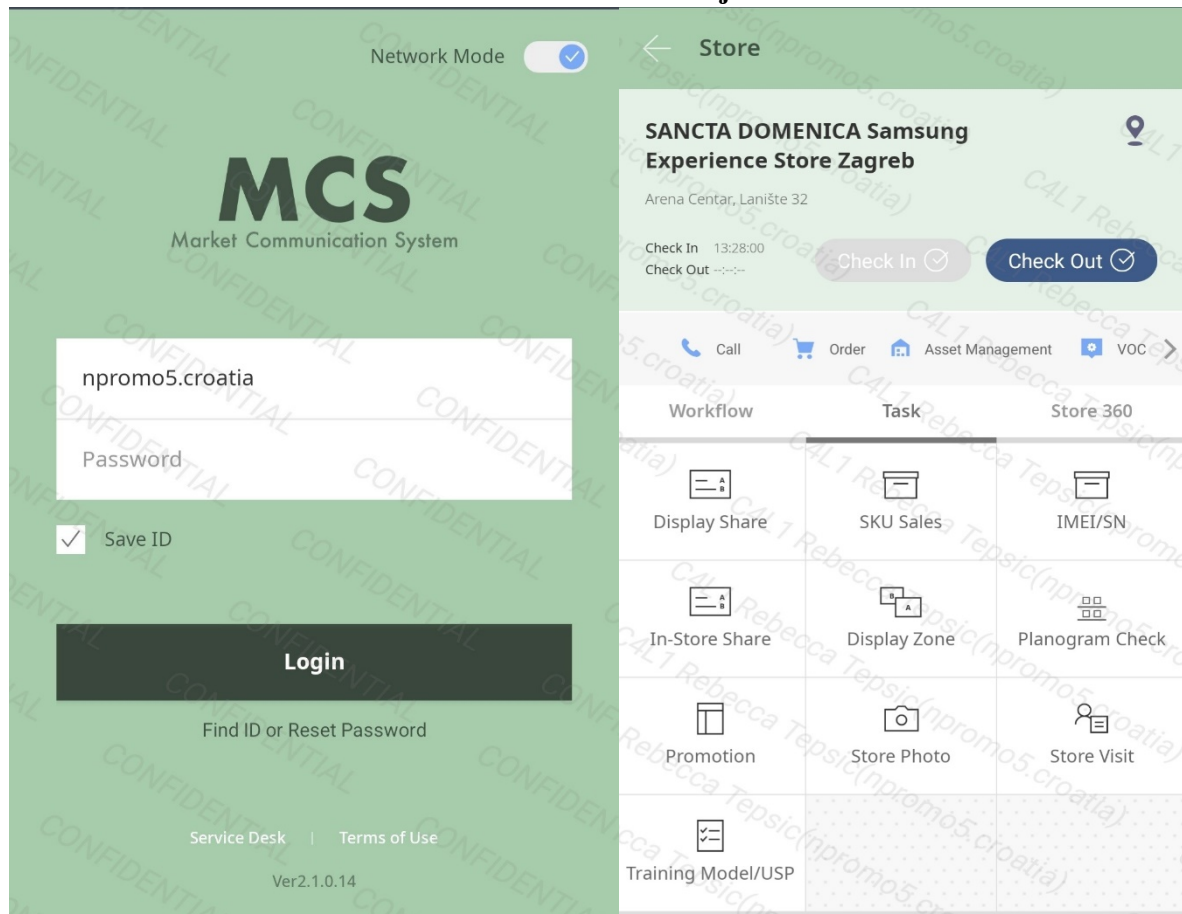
Network Mode

MCS
Market Communication System

npromo5.croatia

Password

Save ID

Login

Find ID or Reset Password

Service Desk | Terms of Use

Ver2.1.0.14

CONFIDENTIAL

Store

SANCTA DOMENICA Samsung Experience Store Zagreb

Arena Centar, Lanište 32

Check In 13:28:00
Check Out --:--:--

Check In

Check Out

Call
Order
Asset Management
VOC

Workflow
Task
Store 360

| Display Share | SKU Sales | IMEI/SN |
|---|---|---|
| In-Store Share | Display Zone | Planogram Check |
| Promotion | Store Photo | Store Visit |
| Training Model/USP | | |

C4L1 Rebecca Tepsic(npromo5.croatia)